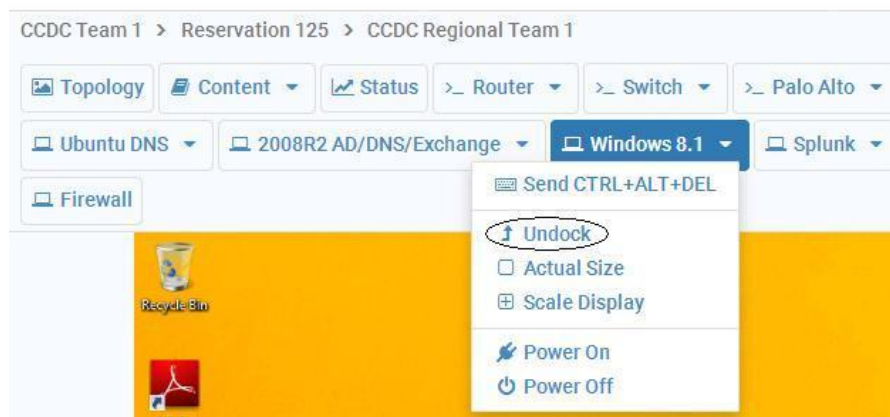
CCDC Team 1 > Reservation 125 > CCDC Regional Team 1

Topology
Content
Status
>_ Router
>_ Switch
>_ Palo Alto
Ubuntu DNS
2008R2 AD/DNS/Exchange
Windows 8.1
Splunk
Firewall

Send CTRL+ALT+DEL
Undock
Actual Size
Scale Display
Power On
Power Off

Recycle Bin